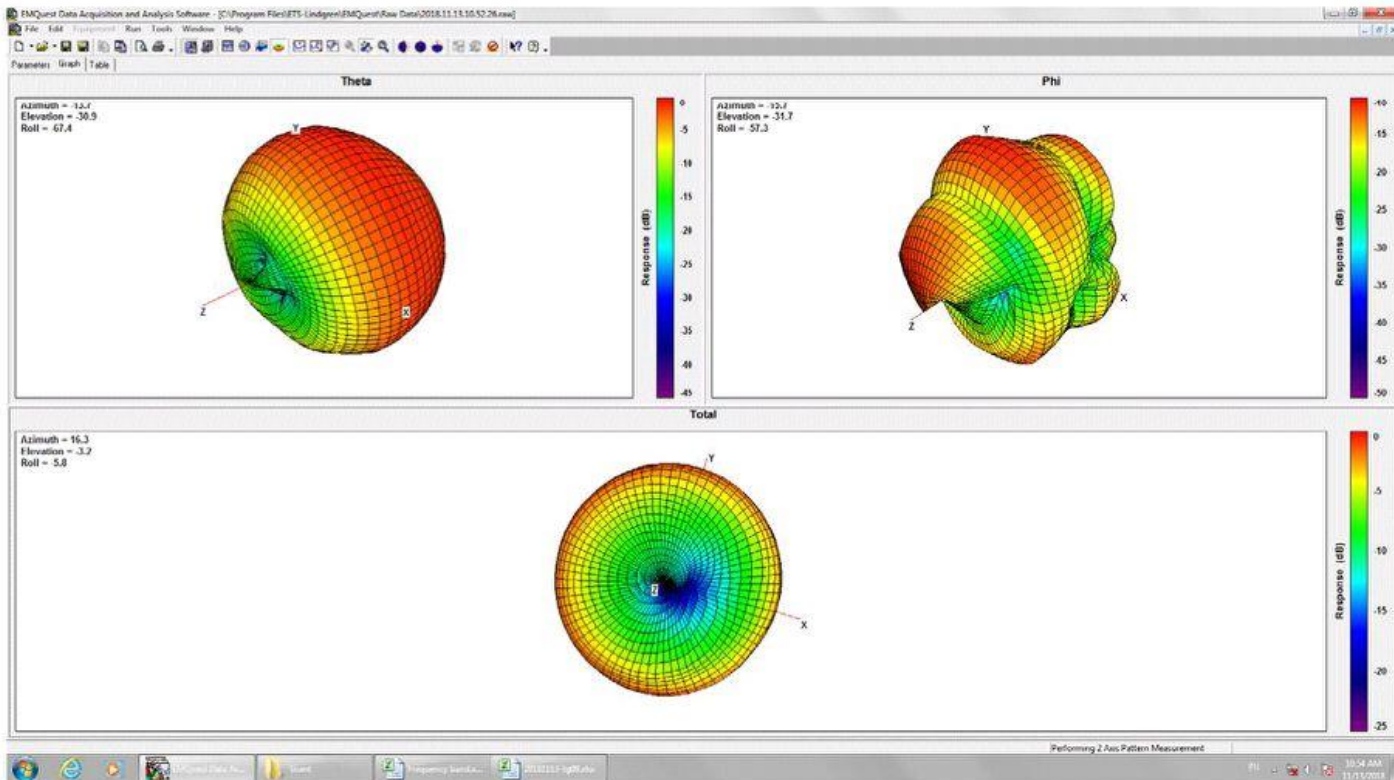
EMQuest Data Acquisition and Analysis Software - [C:\Program Files\ETS-Lindgren\EMQuest\Raw Data\2018.11.13.10.52.28.raw]

File Edit Equipment Run Tools Window Help

Parameters Graph Table

Theta

Azimuth = -13.7
Elevation = -30.9
Roll = -67.4

Y
Z
X

0
-5
-10
-15
-20
-25
-30
-35
-40
-45

Response (dB)

Phi

Azimuth = -15.7
Elevation = -31.7
Roll = 57.3

Y
Z
X

-10
-15
-20
-25
-30
-35
-40
-45
-50

Response (dB)

Total

Azimuth = 16.3
Elevation = -3.2
Roll = 5.8

Y
Z
X

0
-5
-10
-15
-20
-25

Response (dB)

Performing 2 Axis Pattern Measurement

EMQuest Data Ac...
Event
Frequency band.x...
20181113 fig00.xlsx

10:54 AM
11/13/2018